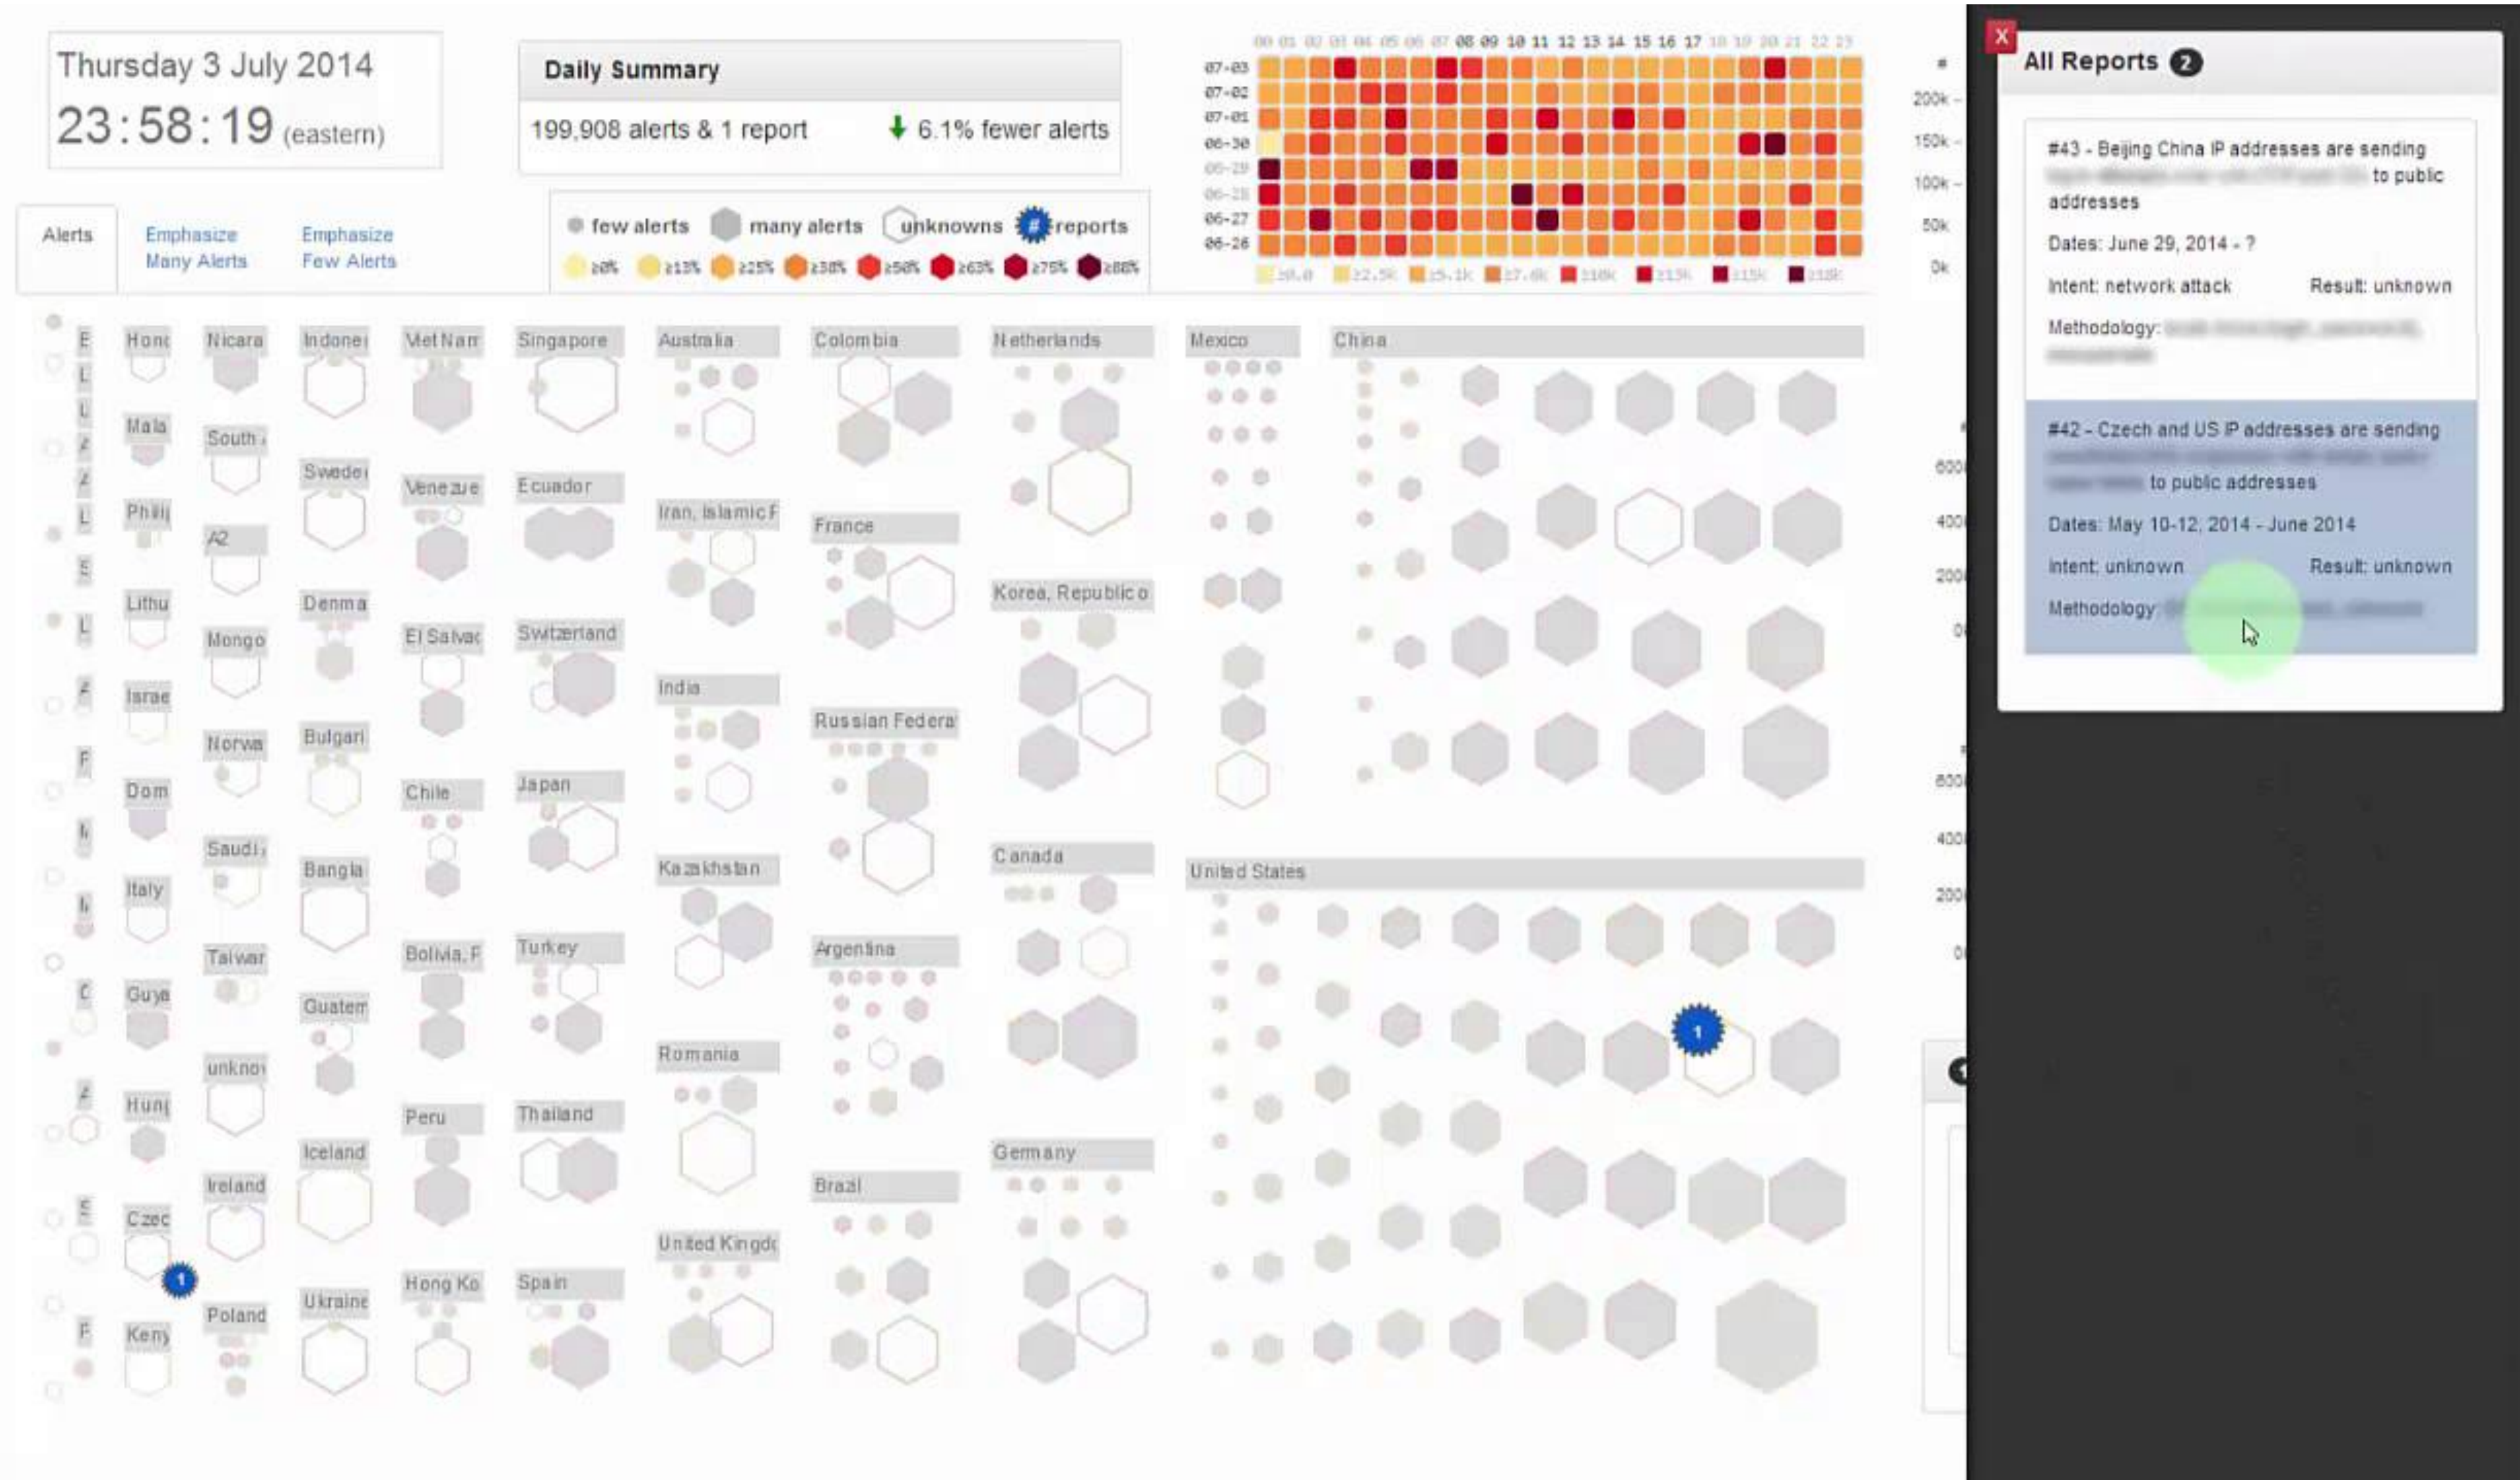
Thursday 3 July 2014
23:58:19 (eastern)

Daily Summary
199,908 alerts & 1 report
6.1% fewer alerts

Alerts
Emphasize Many Alerts
Emphasize Few Alerts

few alerts many alerts unknowns # reports
≥0% ≥13% ≥25% ≥38% ≥50% ≥63% ≥75% ≥88%

00 01 02 03 04 05 06 07 08 09 10 11 12 13 14 15 16 17 18 19 20 21 22 23
07-03
07-02
07-01
06-30
06-29
06-28
06-27
06-26
≥0.0 ≥2.5k ≥5.1k ≥7.6k ≥10k ≥13k ≥15k ≥18k

#
200k
150k
100k
50k
0k

Honc Nicara Indone VietNam Singapore Australia Colombia Netherlands Mexico China
Mala South Swede Venezue Ecuador Iran, Islamic F France
Phili A2 Denma Korea, Republic o
Lithu Mongo El Salvac Switzerland India
Israe Norwa Bulgari Russian Federa
Dom Chile Japan
Saudi Bangla Kazakhstan Canada United States
Italy Taiwar Bolivia, F Turkey Argentina
Guya Guatem
unkno Romania
Hung Peru Thailand
Iceland Germany
Ireland Brazil
Czec United Kingdo
1
Poland Ukraine Hong Ko Spain
Keny
1

X
All Reports 2
#43 - Beijing China IP addresses are sending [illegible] to public addresses
Dates: June 29, 2014 - ?
Intent: network attack Result: unknown
Methodology: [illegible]

#42 - Czech and US IP addresses are sending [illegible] to public addresses
Dates: May 10-12, 2014 - June 2014
Intent: unknown Result: unknown
Methodology: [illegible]